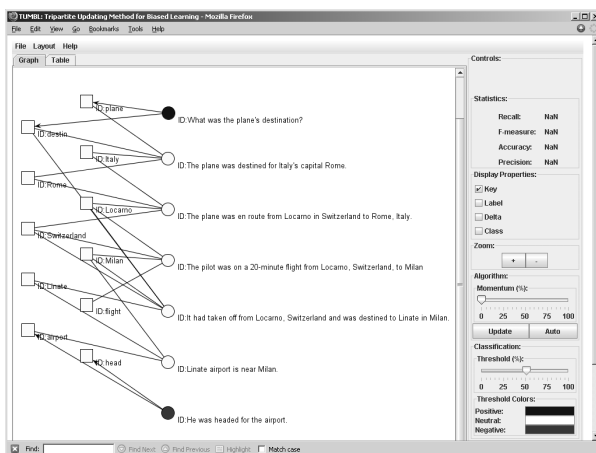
TUMBL: Tripartite Updating Method for Biased Learning - Mozilla Firefox

File Edit View Go Bookmarks Tools Help

File Layout Help

Graph Table

ID:plane
ID:destin
ID:Italy
ID:Rome
ID:Locarno
ID:Switzerland
ID:Milan
ID:Linate
ID:flight
ID:airpod
ID:head

ID:What was the plane's destination?

ID:The plane was destined for Italy's capital Rome.

ID:The plane was en route from Locarno in Switzerland to Rome, Italy.

ID:The pilot was on a 20-minute flight from Locarno, Switzerland, to Milan

ID:It had taken off from Locarno, Switzerland and was destined to Linate in Milan.

ID:Linate airport is near Milan.

ID:He was headed for the airport.

Controls:

Statistics:
Recall: NaN
F-measure: NaN
Accuracy: NaN
Precision: NaN

Display Properties:
Key
Label
Delta
Class

Zoom:
+ -

Algorithm:
Momentum (%):
0 25 50 75 100
Update Auto

Classification:
Threshold (%):
0 25 50 75 100

Threshold Colors:
Positive:
Neutral:
Negative:

Find: Find Next Find Previous Highlight Match case